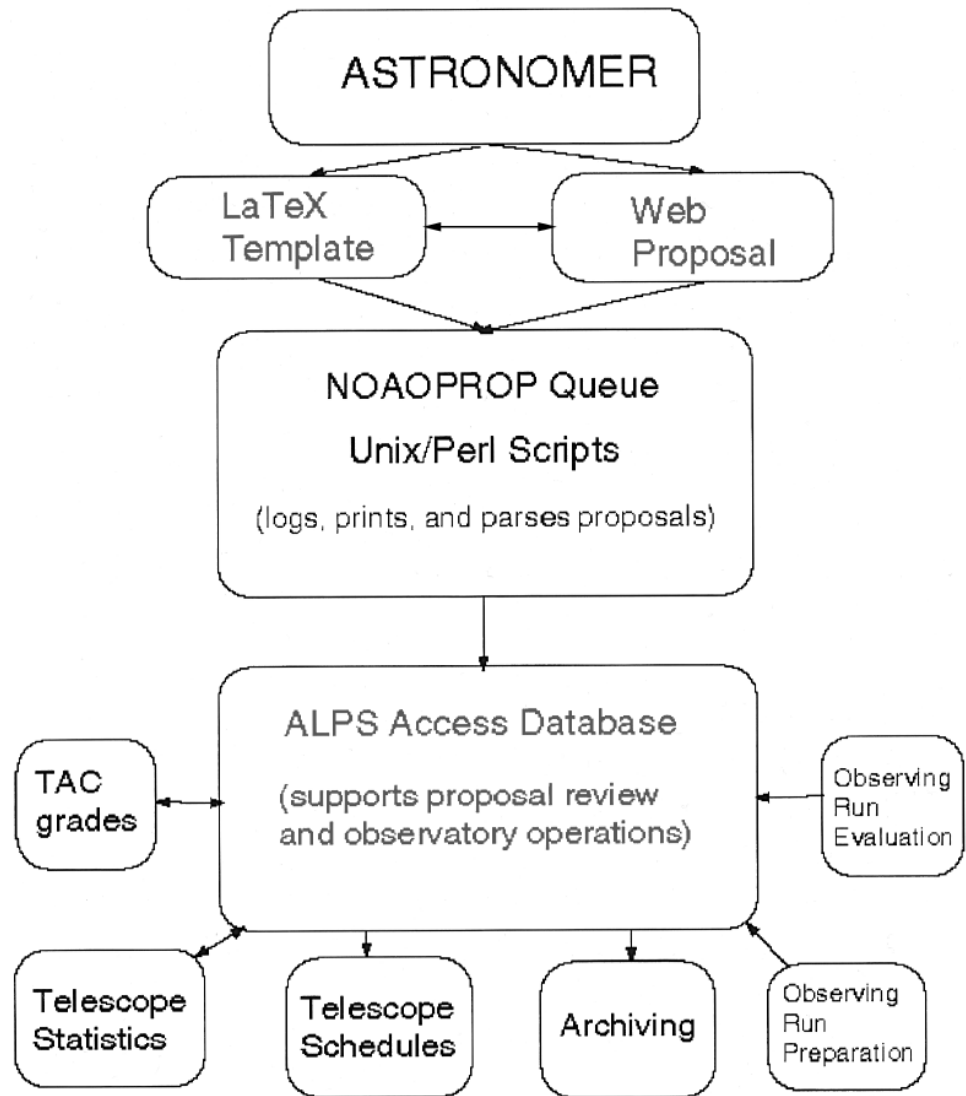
ASTRONOMER

LaTeX Template

Web Proposal

NOAOPROP Queue

Unix/Perl Scripts

(logs, prints, and parses proposals)

ALPS Access Database

(supports proposal review and observatory operations)

TAC grades

Observing Run Evaluation

Telescope Statistics

Telescope Schedules

Archiving

Observing Run Preparation